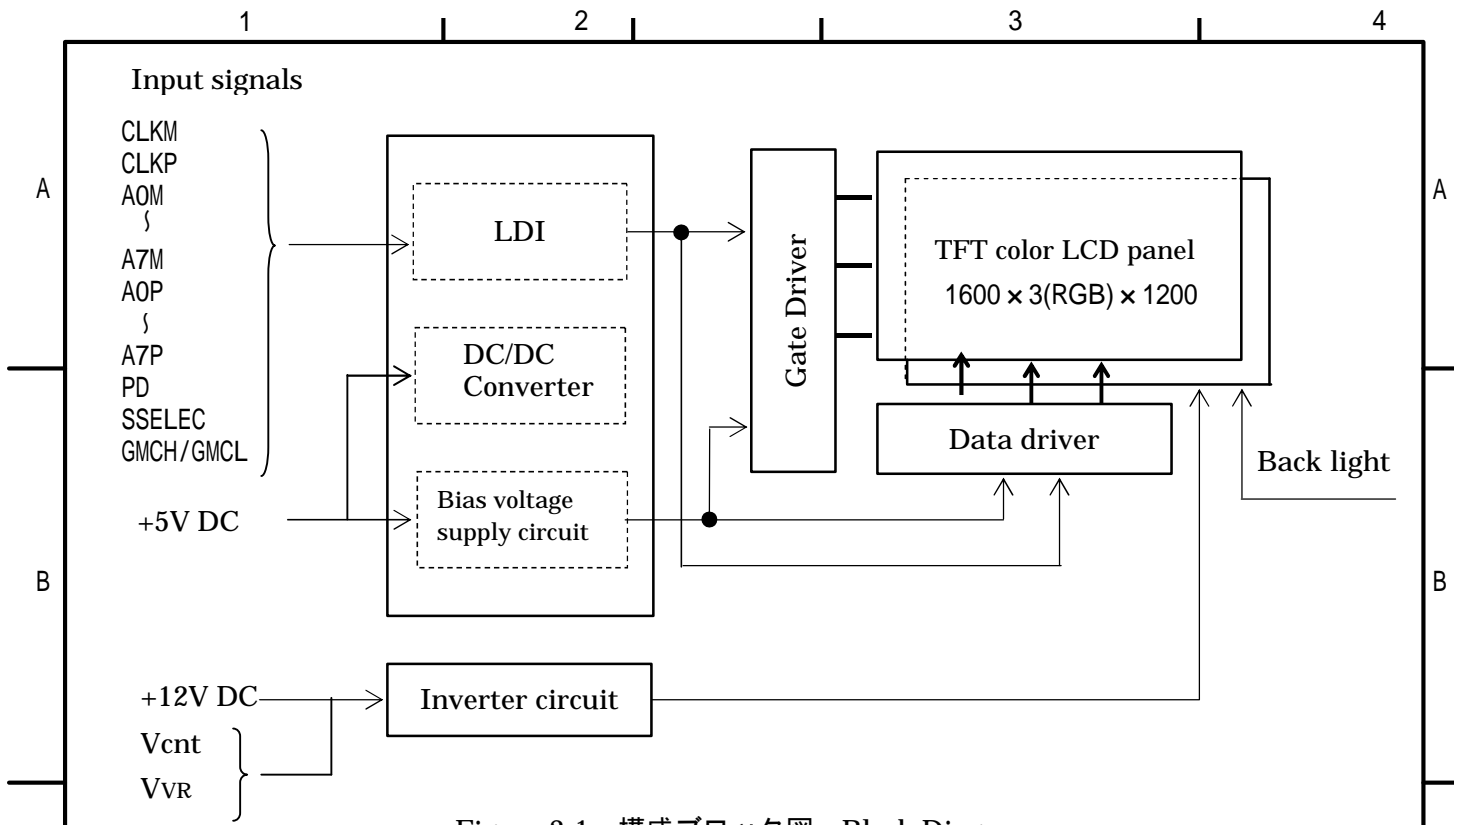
1 2 3 4

A A

Input signals

CLKM
CLKP
A0M
∫
A7M
A0P
∫
A7P
PD
SSELEC
GMCH/GMCL

LDI

DC/DC Converter

Bias voltage supply circuit

Gate Driver

TFT color LCD panel
1600 × 3(RGB) × 1200

Data driver

Back light

+5V DC

B B

+12V DC

Inverter circuit

Vcnt
VVR

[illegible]